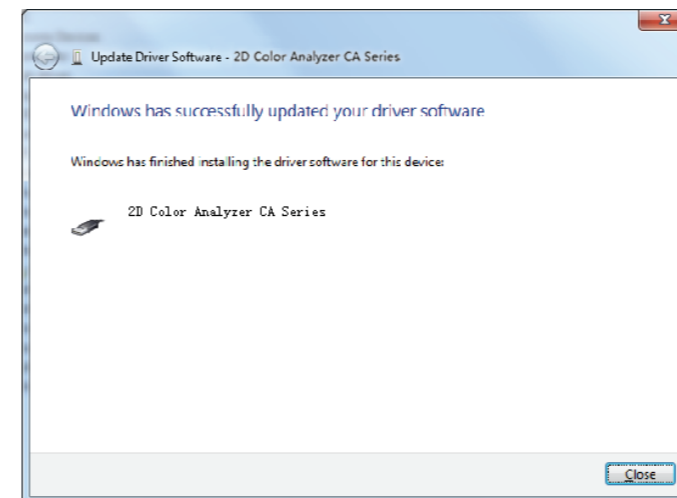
Update Driver Software - 2D Color Analyzer CA Series

Windows has successfully updated your driver software

Windows has finished installing the driver software for this device:

2D Color Analyzer CA Series

Close